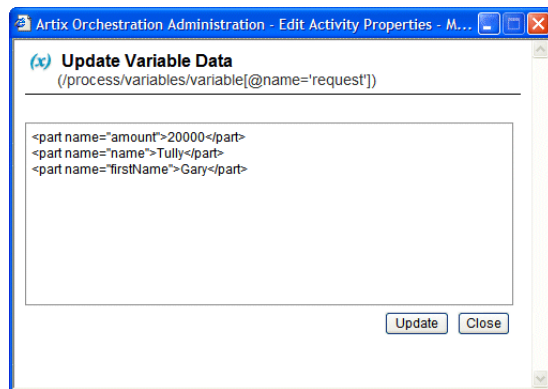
Artix Orchestration Administration - Edit Activity Properties - M...

(x) Update Variable Data
(/process/variables/variable[@name='request'])

<part name="amount">20000</part>
<part name="name">Tully</part>
<part name="firstName">Gary</part>

Update Close